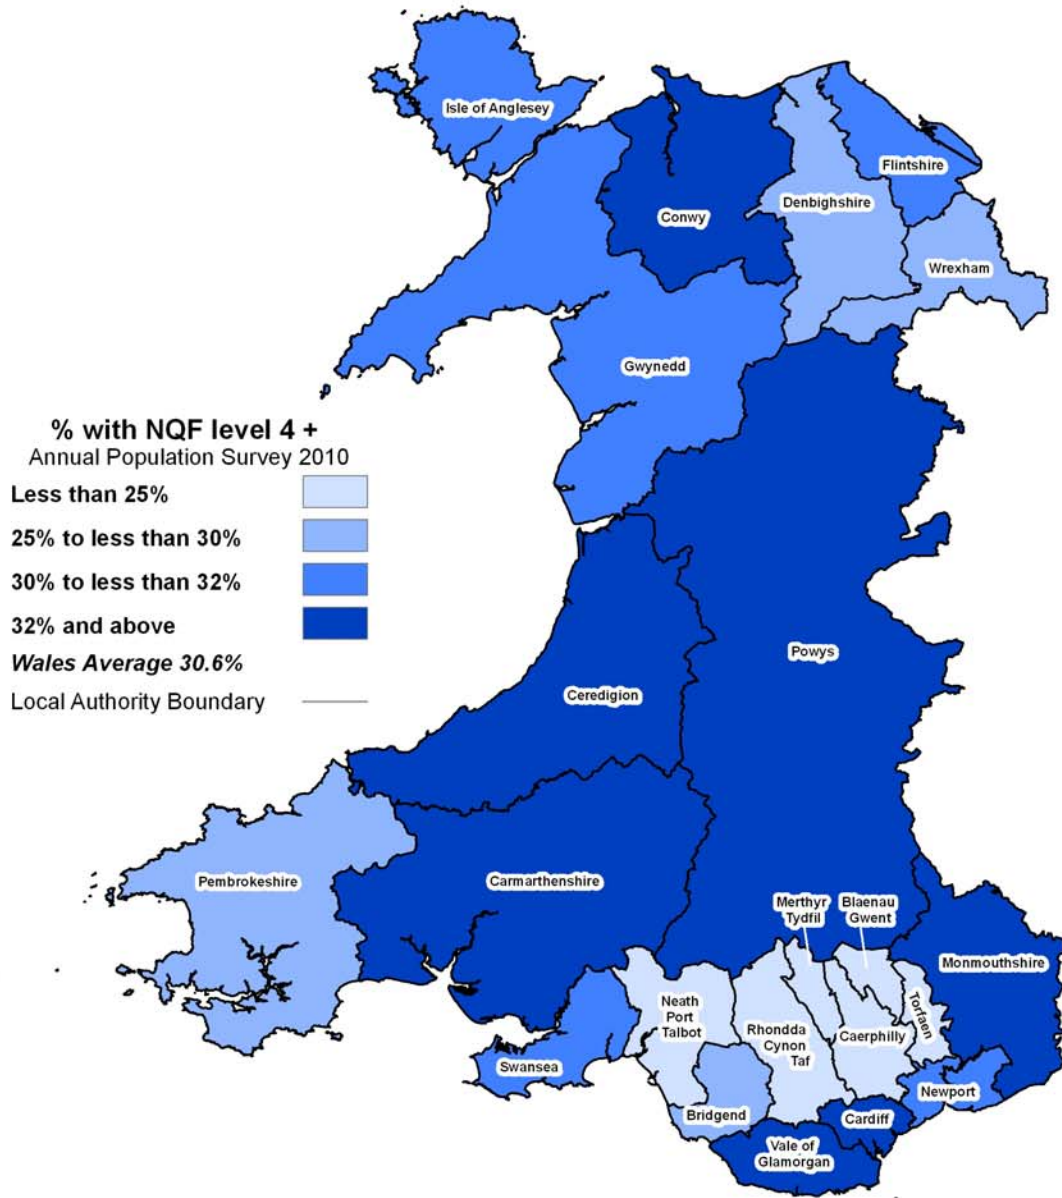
Isle of Anglesey
Conwy
Flintshire
Denbighshire
Wrexham
Gwynedd

% with NQF level 4 +
Annual Population Survey 2010
Less than 25%
25% to less than 30%
30% to less than 32%
32% and above
Wales Average 30.6%
Local Authority Boundary

Powys
Ceredigion
Pembrokeshire
Carmarthenshire
Merthyr Tydfil
Blaenau Gwent
Monmouthshire
Neath Port Talbot
Rhondda Cynon Taf
Caerphilly
Torfaen
Swansea
Newport
Bridgend
Cardiff
Vale of Glamorgan